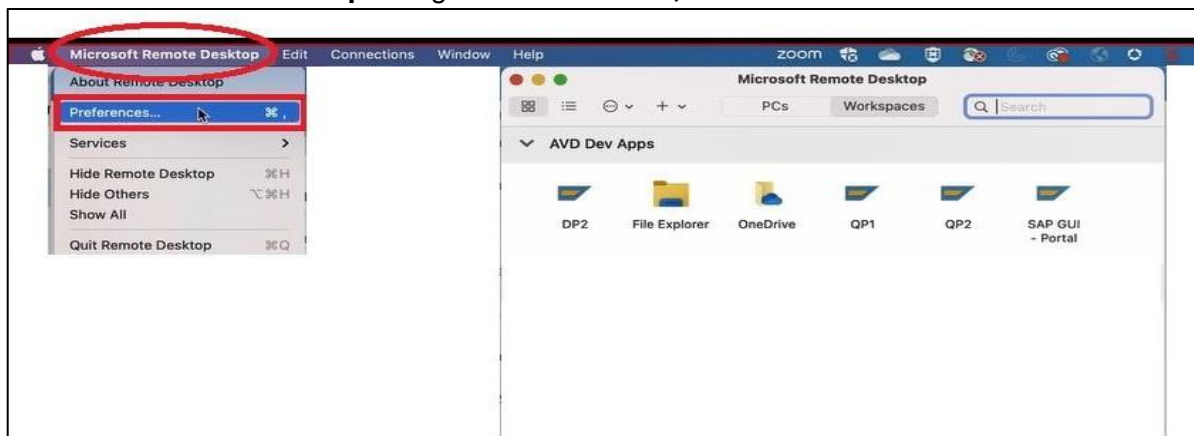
Microsoft Remote Desktop Edit Connections Window Help zoom

About Remote Desktop
Preferences... ⌘ ,
Services >
Hide Remote Desktop ⌘H
Hide Others ⌥⌘H
Show All
Quit Remote Desktop ⌘Q

Microsoft Remote Desktop
PCs Workspaces
Search

AVD Dev Apps

DP2 File Explorer OneDrive QP1 QP2 SAP GUI - Portal